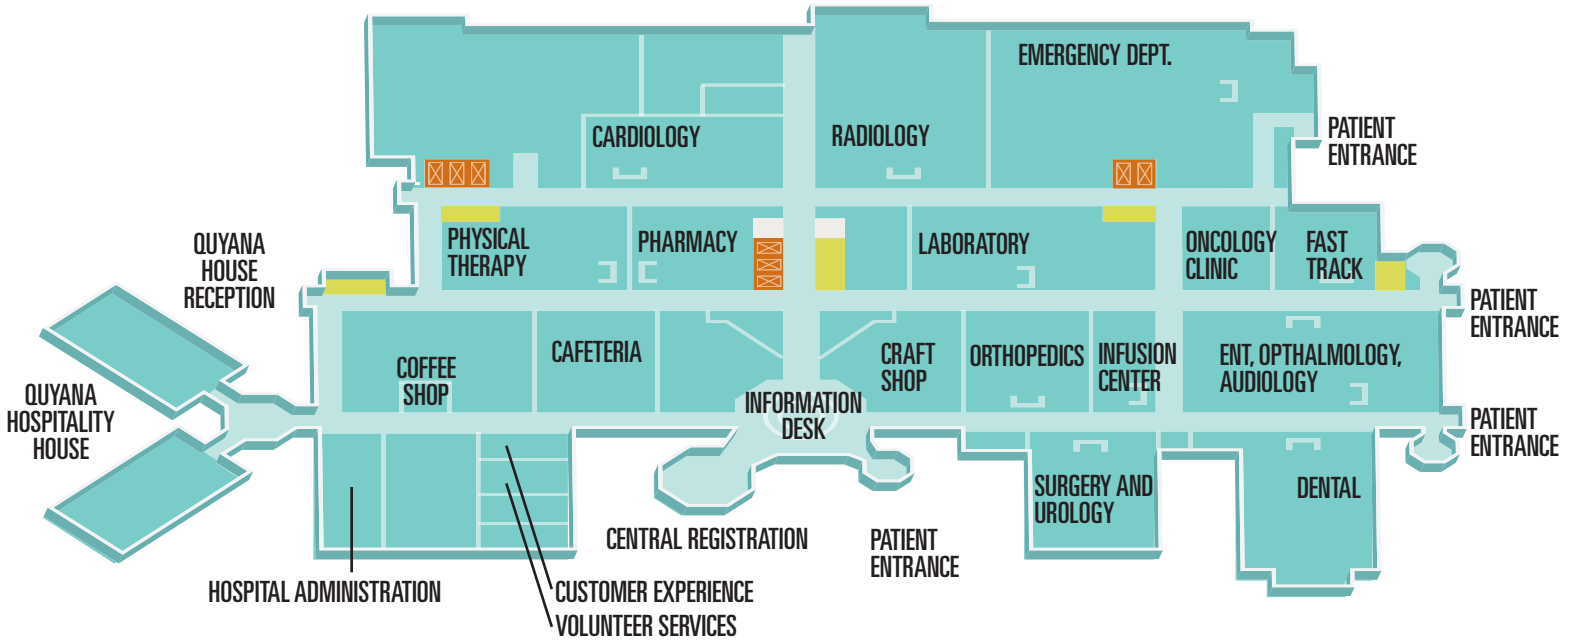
EMERGENCY DEPT.

PATIENT ENTRANCE

CARDIOLOGY

RADIOLOGY

QUYANA HOUSE RECEPTION

PHYSICAL THERAPY

PHARMACY

LABORATORY

ONCOLOGY CLINIC

FAST TRACK

PATIENT ENTRANCE

QUYANA HOSPITALITY HOUSE

COFFEE SHOP

CAFETERIA

CRAFT SHOP

ORTHOPEDICS

INFUSION CENTER

ENT, OPTHALMOLOGY, AUDIOLOGY

PATIENT ENTRANCE

INFORMATION DESK

SURGERY AND UROLOGY

DENTAL

CENTRAL REGISTRATION

PATIENT ENTRANCE

HOSPITAL ADMINISTRATION

CUSTOMER EXPERIENCE

VOLUNTEER SERVICES